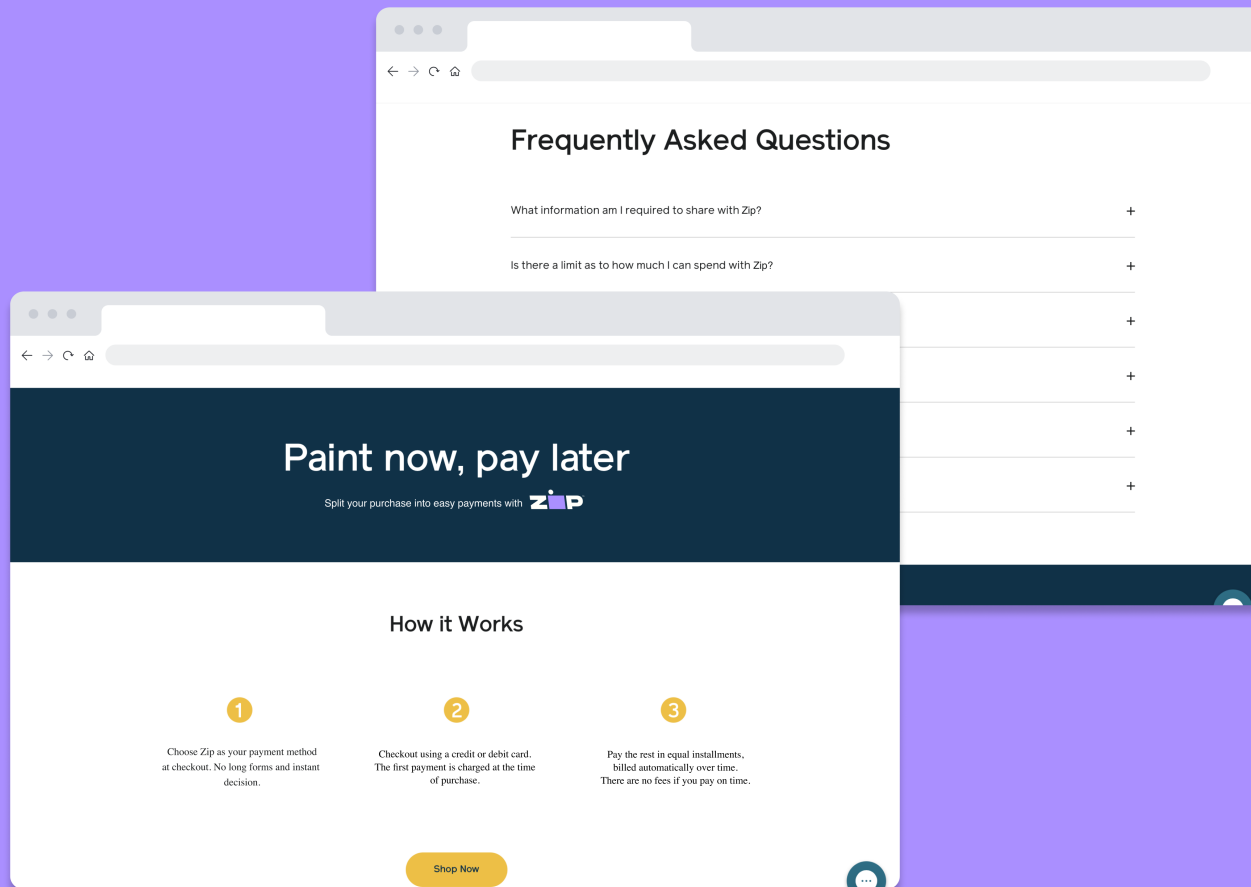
Frequently Asked Questions

What information am I required to share with Zip? +

Is there a limit as to how much I can spend with Zip? +

+

+

+

+

Paint now, pay later

Split your purchase into easy payments with ZIP

How it Works

1

Choose Zip as your payment method at checkout. No long forms and instant decision.

2

Checkout using a credit or debit card. The first payment is charged at the time of purchase.

3

Pay the rest in equal installments, billed automatically over time. There are no fees if you pay on time.

Shop Now